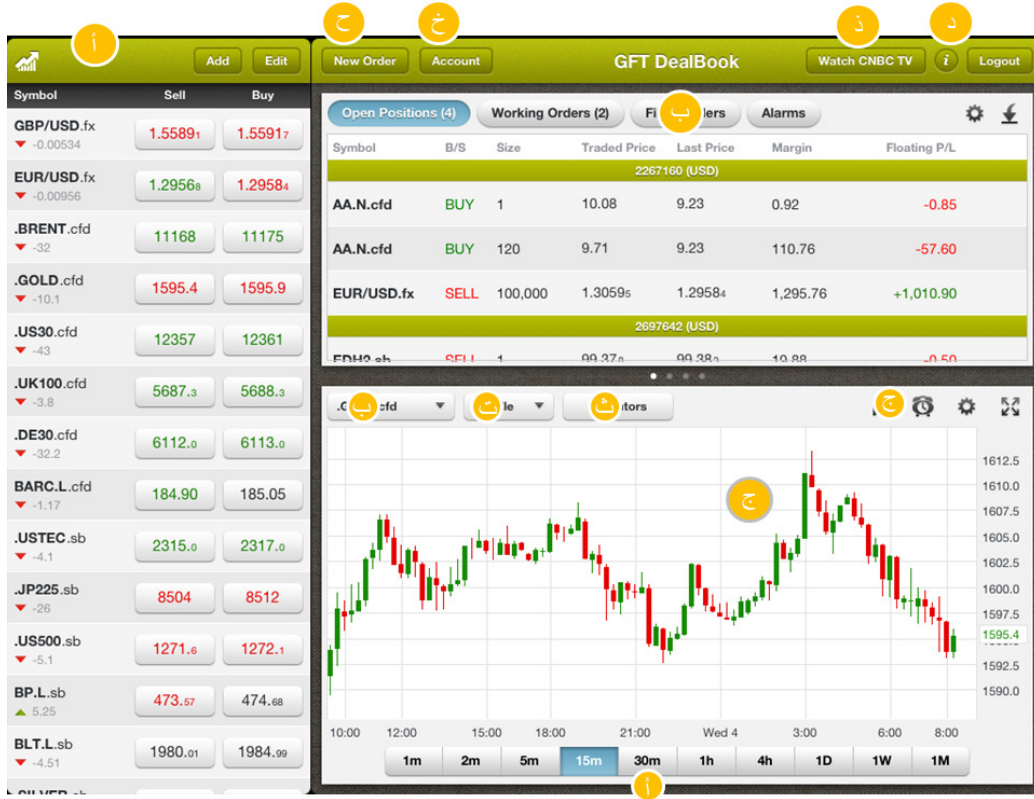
أ Add Edit

| Symbol | Sell | Buy |
|---|---|---|
| GBP/USD.fx -0.00534 | 1.55891 | 1.55917 |
| EUR/USD.fx -0.00956 | 1.29568 | 1.29584 |
| .BRENT.cfd -32 | 11168 | 11175 |
| .GOLD.cfd -10.1 | 1595.4 | 1595.9 |
| .US30.cfd -43 | 12357 | 12361 |
| .UK100.cfd -3.8 | 5687.3 | 5688.3 |
| .DE30.cfd -32.2 | 6112.0 | 6113.0 |
| BARC.L.cfd -1.17 | 184.90 | 185.05 |
| .USTEC.sb -4.1 | 2315.0 | 2317.0 |
| .JP225.sb -26 | 8504 | 8512 |
| .US500.sb -5.1 | 1271.6 | 1272.1 |
| BP.L.sb 5.25 | 473.57 | 474.68 |
| BLT.L.sb -4.51 | 1980.01 | 1984.99 |

ح New Order خ Account GFT DealBook ذ Watch CNBC TV د i Logout

Open Positions (4) Working Orders (2) Fi ب lers Alarms

| Symbol | B/S | Size | Traded Price | Last Price | Margin | Floating P/L |
|---|---|---|---|---|---|---|
| 2267160 (USD) | | | | | | |
| AA.N.cfd | BUY | 1 | 10.08 | 9.23 | 0.92 | -0.85 |
| AA.N.cfd | BUY | 120 | 9.71 | 9.23 | 110.76 | -57.60 |
| EUR/USD.fx | SELL | 100,000 | 1.30595 | 1.29584 | 1,295.76 | +1,010.90 |
| 2697642 (USD) | | | | | | |

ب cfd ت le ث ators ج

ج

1612.5 1610.0 1607.5 1605.0 1602.5 1600.0 1597.5 1595.4 1592.5 1590.0

10:00 12:00 15:00 18:00 21:00 Wed 4 3:00 6:00 8:00

1m 2m 5m 15m 30m 1h 4h 1D 1W 1M

أ